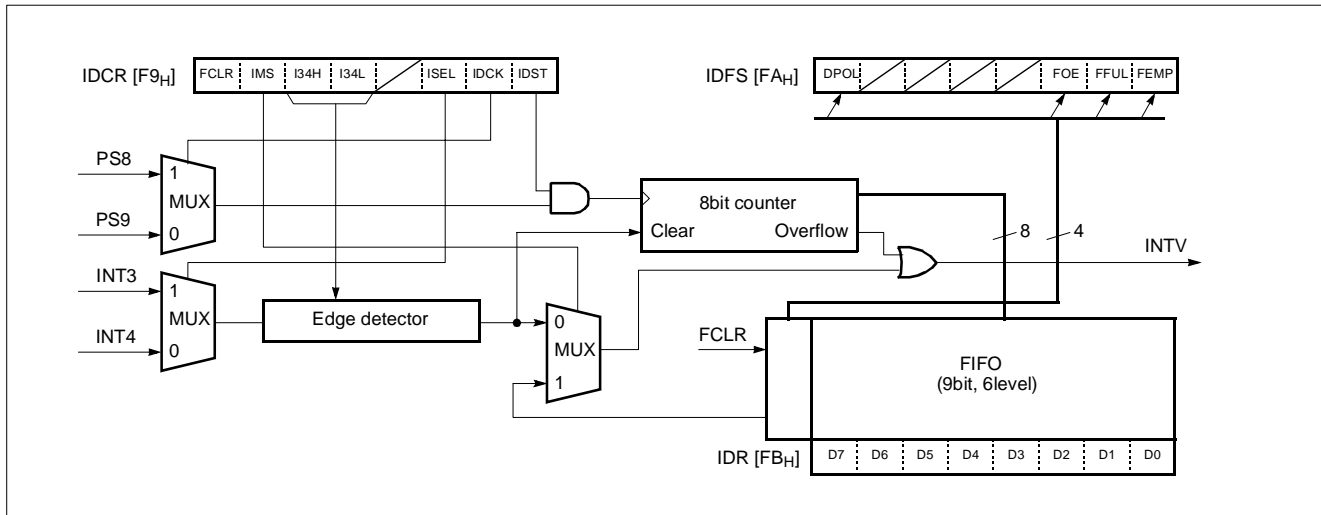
IDCR [F9$_H$]
FCLR IMS I34H I34L ISEL IDCK IDST

IDFS [FA$_H$]
DPOL FOE FFUL FEMP

PS8
1
MUX
PS9
0

8bit counter
Clear Overflow

8
4
INTV

INT3
1
MUX
INT4
0

Edge detector

0
MUX
1

FCLR

FIFO
(9bit, 6level)

IDR [FB$_H$]
D7 D6 D5 D4 D3 D2 D1 D0